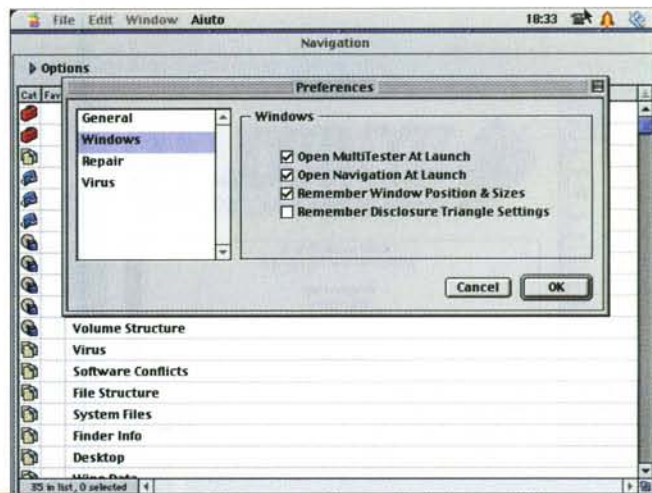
File Edit Window Aiuto
18:33

Navigation

Options

Cat Fav

Preferences

General
Windows
Repair
Virus

Windows

☑ Open MultiTester At Launch
☑ Open Navigation At Launch
☑ Remember Window Position & Sizes
☐ Remember Disclosure Triangle Settings

Cancel
OK

Volume Structure
Virus
Software Conflicts
File Structure
System Files
Finder Info
Desktop
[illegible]

35 in list, 0 selected